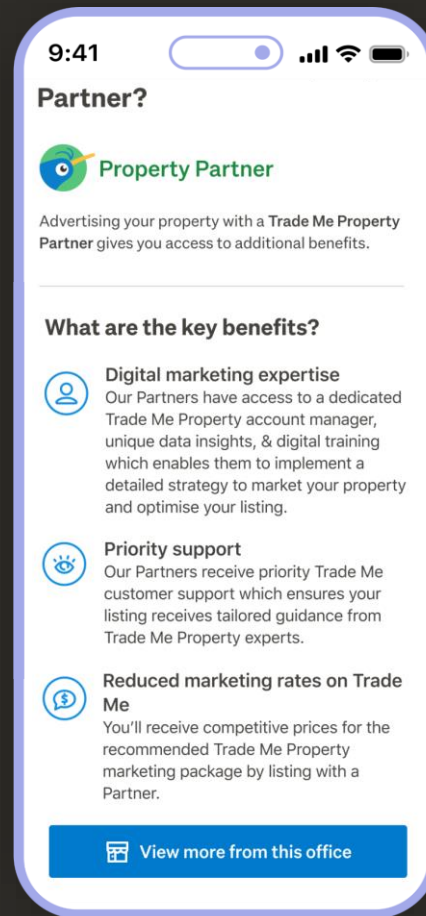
9:41

Partner?

Property Partner

Advertising your property with a **Trade Me Property Partner** gives you access to additional benefits.

What are the key benefits?

Digital marketing expertise
Our Partners have access to a dedicated Trade Me Property account manager, unique data insights, & digital training which enables them to implement a detailed strategy to market your property and optimise your listing.

Priority support
Our Partners receive priority Trade Me customer support which ensures your listing receives tailored guidance from Trade Me Property experts.

Reduced marketing rates on Trade Me
You'll receive competitive prices for the recommended Trade Me Property marketing package by listing with a Partner.

View more from this office